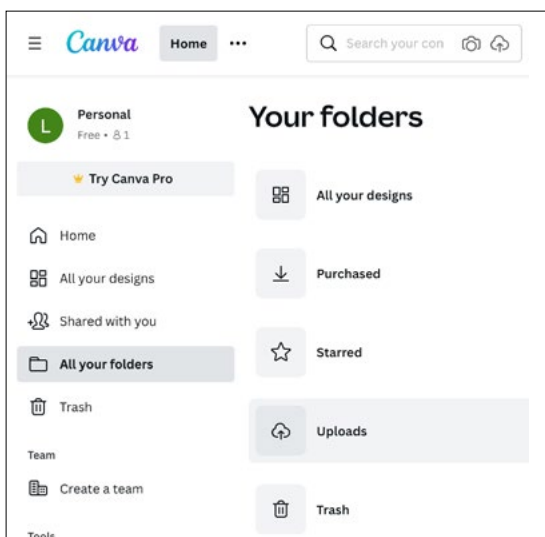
Canva

Home

...

Search your con

L

Personal

Free • 1

Try Canva Pro

Home

All your designs

Shared with you

All your folders

Trash

Team

Create a team

Tools

Your folders

All your designs

Purchased

Starred

Uploads

Trash